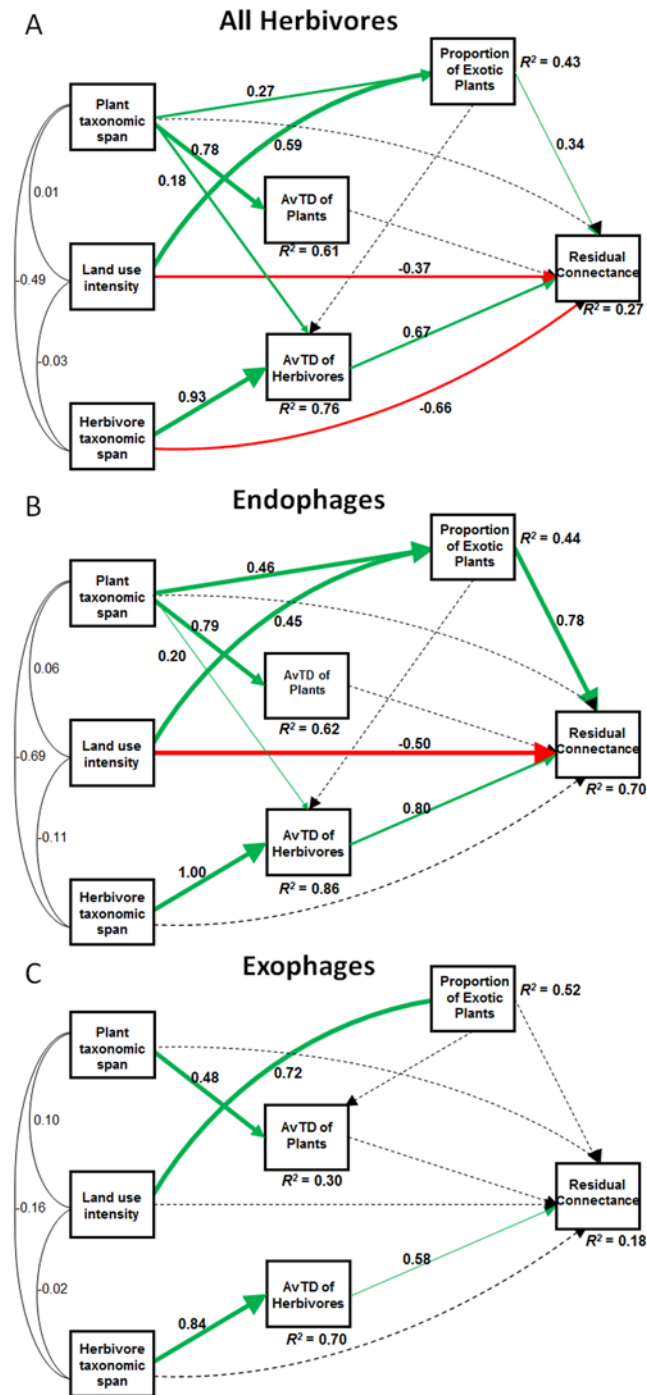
A

All Herbivores

Plant taxonomic span

Land use intensity

Herbivore taxonomic span

Proportion of Exotic Plants

$R^2$ = 0.43

AvTD of Plants

$R^2$ = 0.61

AvTD of Herbivores

$R^2$ = 0.76

Residual Connectance

$R^2$ = 0.27

0.27

0.78

0.59

0.18

0.34

0.01

-0.49

-0.03

-0.37

0.67

0.93

-0.66

B

Endophages

Plant taxonomic span

Land use intensity

Herbivore taxonomic span

Proportion of Exotic Plants

$R^2$ = 0.44

AvTD of Plants

$R^2$ = 0.62

AvTD of Herbivores

$R^2$ = 0.86

Residual Connectance

$R^2$ = 0.70

0.46

0.79

0.45

0.20

0.78

0.06

-0.69

-0.11

-0.50

0.80

1.00

C

Exophages

Plant taxonomic span

Land use intensity

Herbivore taxonomic span

Proportion of Exotic Plants

$R^2$ = 0.52

AvTD of Plants

$R^2$ = 0.30

AvTD of Herbivores

$R^2$ = 0.70

Residual Connectance

$R^2$ = 0.18

0.48

0.72

0.10

-0.16

-0.02

0.58

0.84